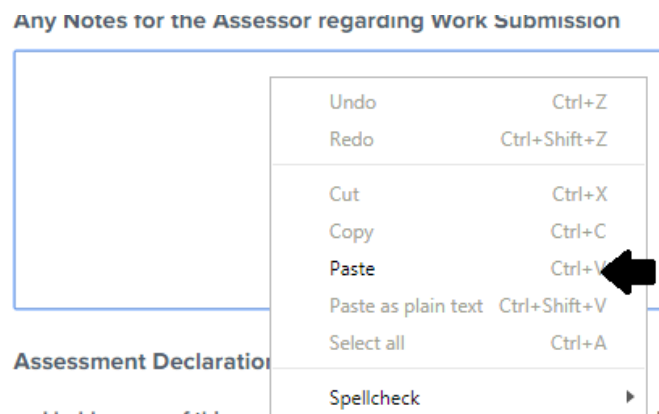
Any Notes for the Assessor regarding Work Submission

Undo Ctrl+Z
Redo Ctrl+Shift+Z
Cut Ctrl+X
Copy Ctrl+C
Paste Ctrl+V
Paste as plain text Ctrl+Shift+V
Select all Ctrl+A
Spellcheck

Assessment Declaratio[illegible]